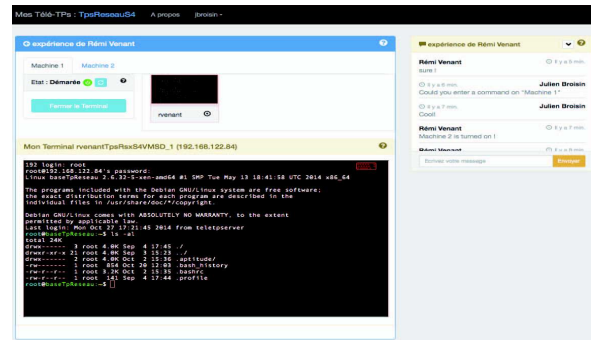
Mes Télé-TPs : TpsReseauS4 A propos jbroisin

expérience de Rémi Venant

Machine 1 Machine 2

Etat : Démarrée

Fermer le Terminal

rvenant

Mon Terminal rvenantTpsRsxS4VMSD_1 (192.168.122.84)

192 login: root
root@192.168.122.84's password:
Linux baseTpReseau 2.6.32-5-xen-amd64 #1 SMP Tue May 13 18:41:58 UTC 2014 x86_64

The programs included with the Debian GNU/Linux system are free software;
the exact distribution terms for each program are described in the
individual files in /usr/share/doc/*/copyright.

Debian GNU/Linux comes with ABSOLUTELY NO WARRANTY, to the extent
permitted by applicable law.
Last login: Mon Oct 27 17:21:45 2014 from teletpserver
root@baseTpReseau:~$ ls -al
total 24K
drwx------ 3 root 4.0K Sep 4 17:45 .
drwxr-xr-x 21 root 4.0K Sep 2 15:23 ..
drwx------ 2 root 4.0K Oct 2 15:38 .aptitude/
-rw------- 1 root 854 Oct 20 13:03 .bash_history
-rw-r--r-- 1 root 3.2K Oct 2 15:35 .bashrc
-rw-r--r-- 1 root 141 Sep 4 17:44 .profile
root@baseTpReseau:~$

expérience de Rémi Venant

Rémi Venant il y a 6 min.
sure !

il y a 6 min. Julien Broisin
Could you enter a command on "Machine 1"

il y a 4 min. Julien Broisin
Cool!

Rémi Venant il y a 7 min.
Machine 2 is turned on !

Rémi Venant

Ecrivez votre message Envoyer